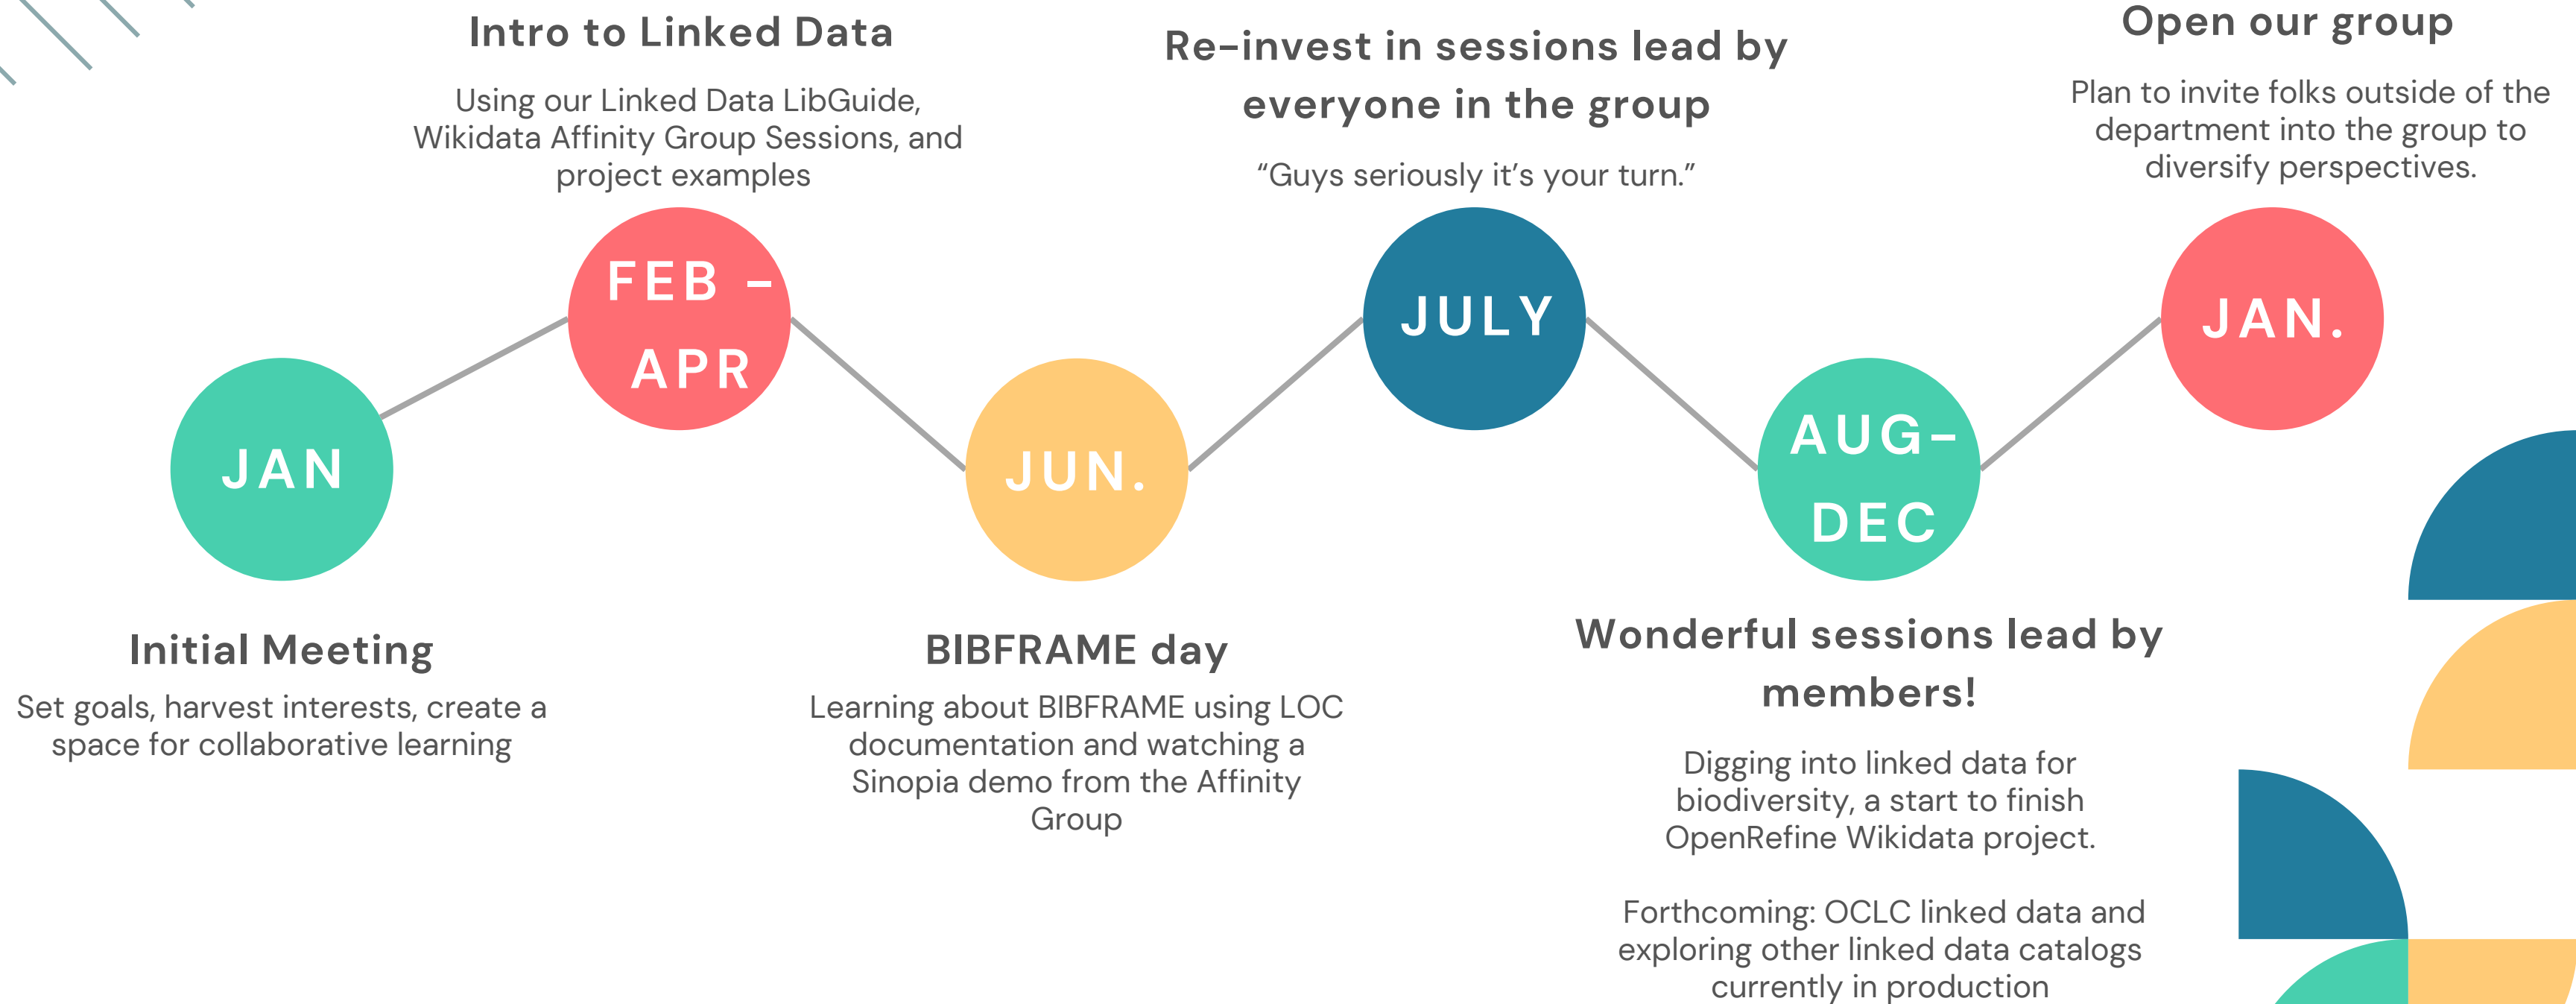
Intro to Linked Data

Using our Linked Data LibGuide, Wikidata Affinity Group Sessions, and project examples

Re-invest in sessions lead by everyone in the group

"Guys seriously it's your turn."

Open our group

Plan to invite folks outside of the department into the group to diversify perspectives.

JAN

FEB – APR

JUN.

JULY

AUG- DEC

JAN.

Initial Meeting

Set goals, harvest interests, create a space for collaborative learning

BIBFRAME day

Learning about BIBFRAME using LOC documentation and watching a Sinopia demo from the Affinity Group

Wonderful sessions lead by members!

Digging into linked data for biodiversity, a start to finish OpenRefine Wikidata project.

Forthcoming: OCLC linked data and exploring other linked data catalogs currently in production